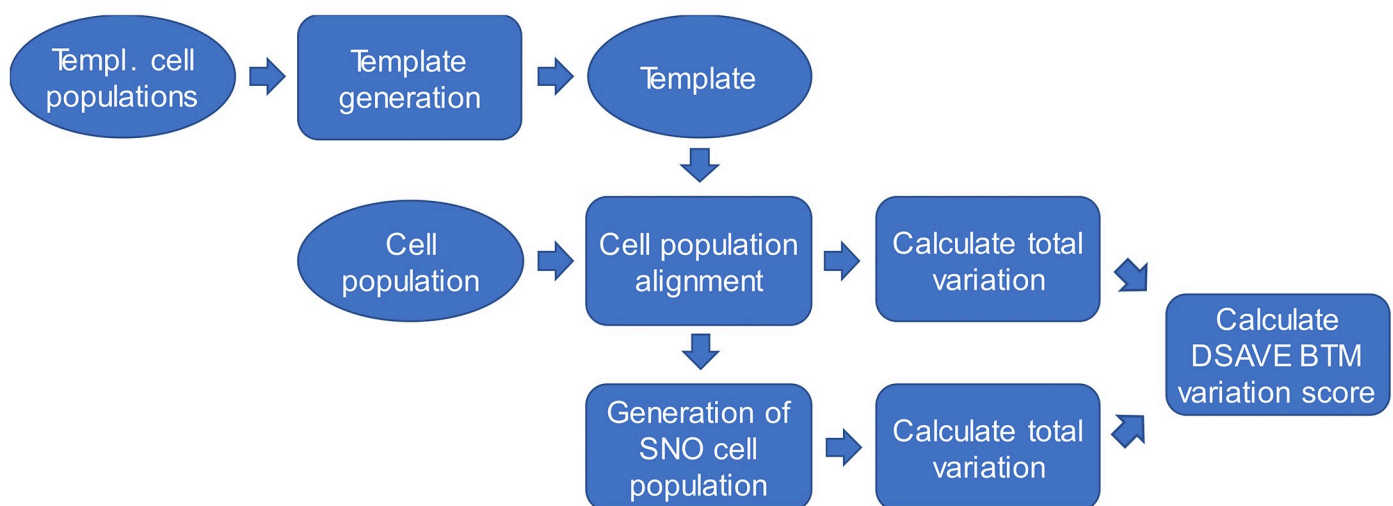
Templ. cell populations

Template generation

Template

Cell population

Cell population alignment

Calculate total variation

Calculate DSAVE BTM variation score

Generation of SNO cell population

Calculate total variation